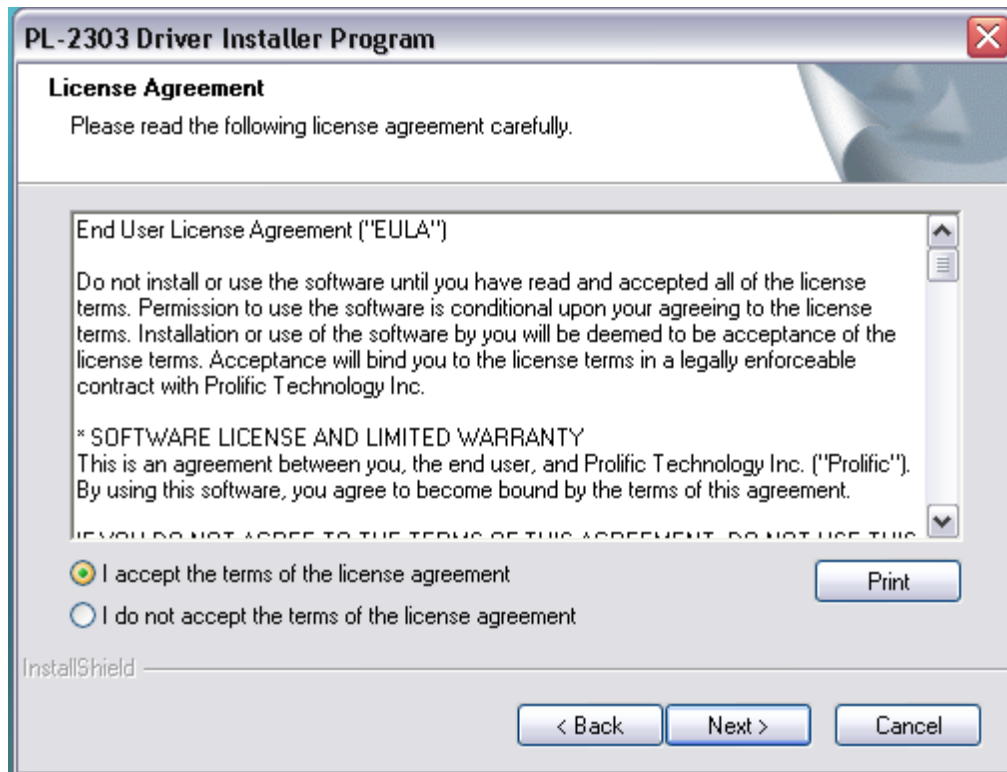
PL-2303 Driver Installer Program

License Agreement

Please read the following license agreement carefully.

End User License Agreement ("EULA")

Do not install or use the software until you have read and accepted all of the license terms. Permission to use the software is conditional upon your agreeing to the license terms. Installation or use of the software by you will be deemed to be acceptance of the license terms. Acceptance will bind you to the license terms in a legally enforceable contract with Prolific Technology Inc.

* SOFTWARE LICENSE AND LIMITED WARRANTY
This is an agreement between you, the end user, and Prolific Technology Inc. ("Prolific"). By using this software, you agree to become bound by the terms of this agreement.

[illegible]

I accept the terms of the license agreement

Print

I do not accept the terms of the license agreement

InstallShield

< Back

Next >

Cancel